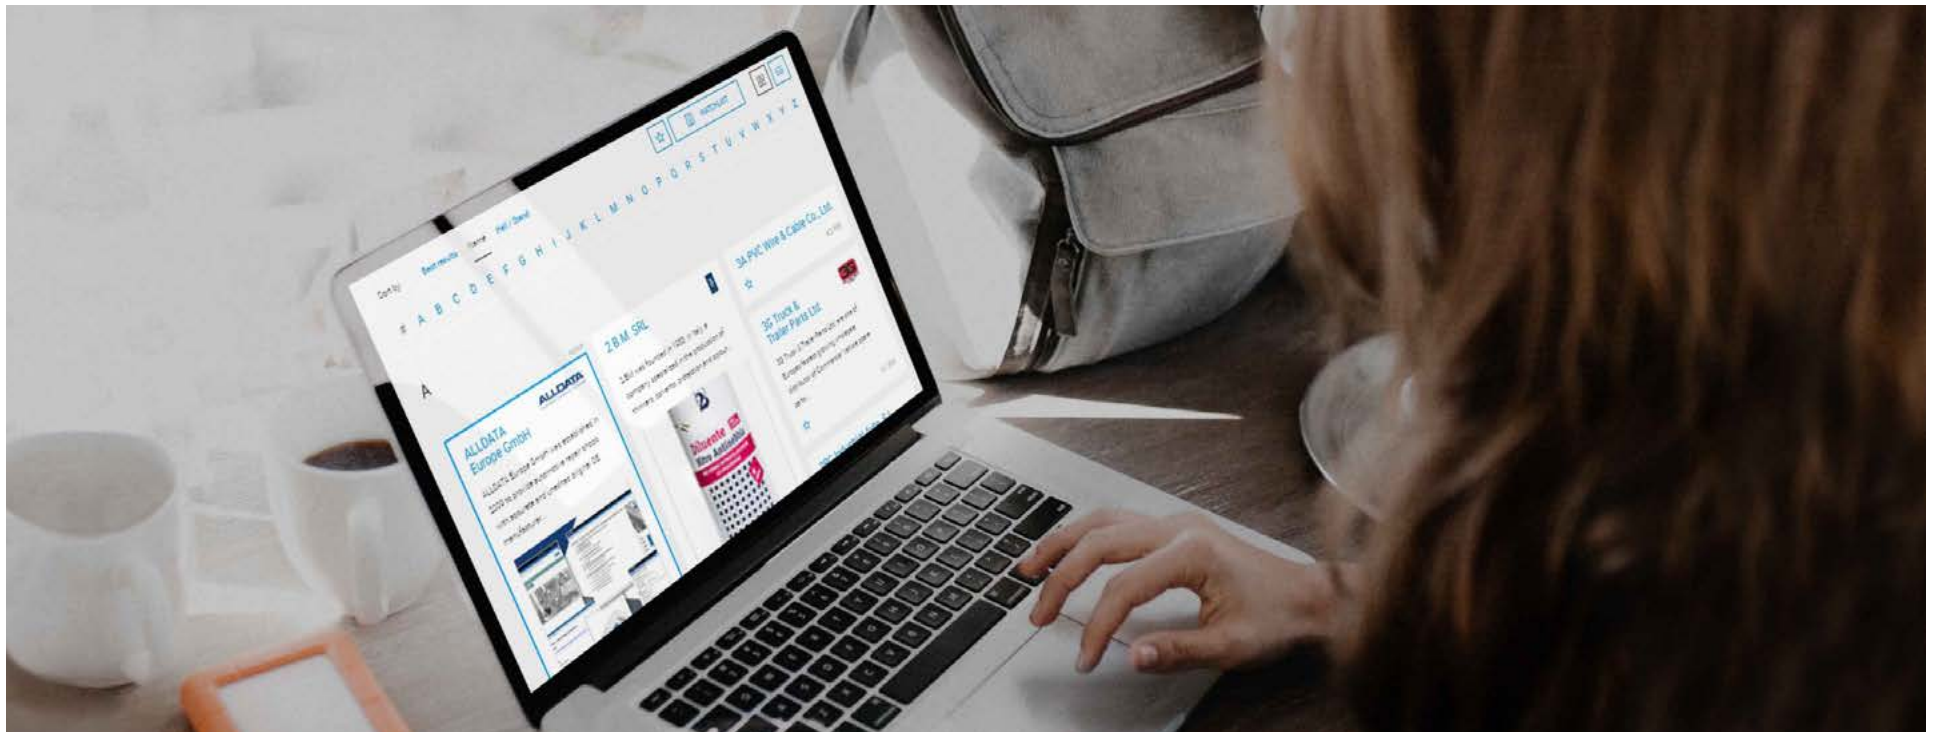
Sort by Best results Name Hall / Stand

# A B C D E F G H I J K L M N O P Q R S T U V W X Y Z

WATCHLIST

A

ALLDATA

ALLDATA Europe GmbH

ALLDATA Europe GmbH was established in 2003 to provide automotive repair shops with accurate and unedited original OE manufacturer...

2 B.M. SRL

2 B.M. was founded in 1995 in Italy. A company specialised in the production of thinners, solvents, degreasers and antisilicone...

Diluente Nitro Antinebbia

3A PVC Wire & Cable Co., Ltd.

3G Truck & Trailer Parts Ltd.

3G Truck & Trailer Parts Ltd. are one of Europe's fastest growing wholesale distributors of Commercial Vehicle spare parts.